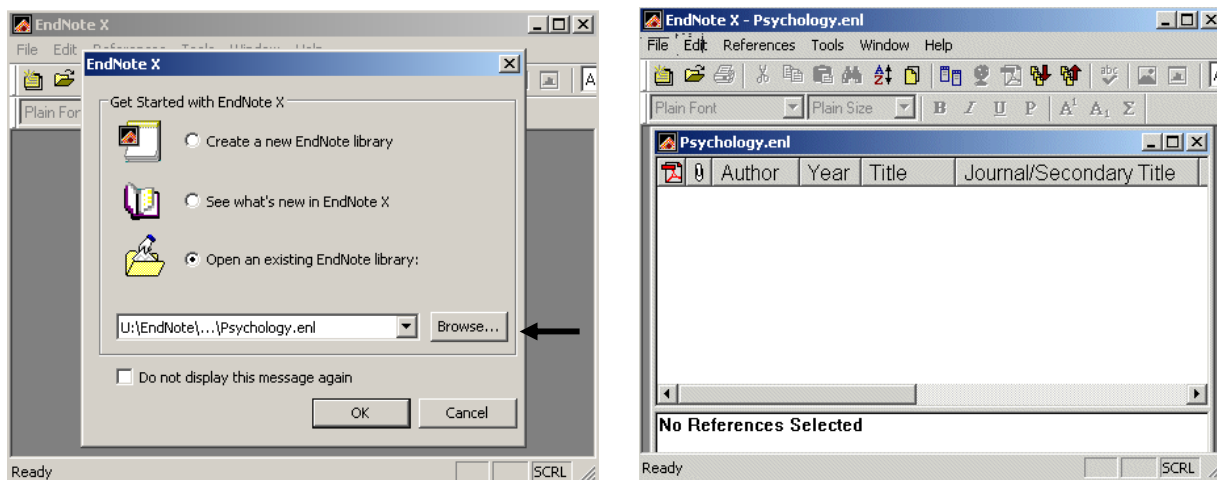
EndNote X

File Edit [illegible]

Plain Fon

EndNote X

Get Started with EndNote X

Create a new EndNote library

See what's new in EndNote X

Open an existing EndNote library:

U:\EndNote\...\Psychology.enl

Browse...

Do not display this message again

OK

Cancel

Ready

SCRL

EndNote X - Psychology.enl

File Edit References Tools Window Help

Plain Font

Plain Size

B I U P $A^1$ $A_1$ Σ

Psychology.enl

| Author | Year | Title | Journal/Secondary Title |
|---|---|---|---|

No References Selected

Ready

SCRL